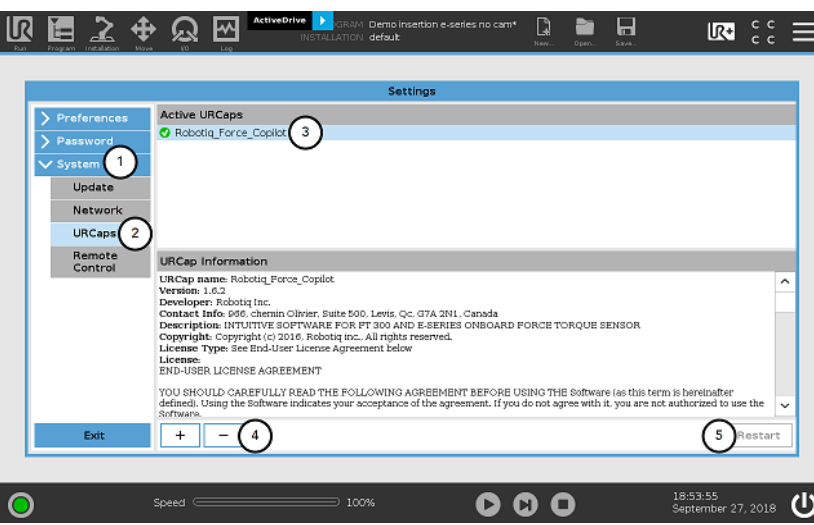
Run Program Installation Move I/O Log

ActiveDrive

PROGRAM Demo insertion e-series no cam*
INSTALLATION default

New... Open... Save...

Settings

Preferences
Password
System 1
Update
Network
URCaps 2
Remote Control

Active URCaps
Robotiq_Force_Copilot 3

URCap Information
URCap name: Robotiq_Force_Copilot
Version: 1.6.2
Developer: Robotiq Inc.
Contact Info: 966, chemin Olivier, Suite 500, Levis, Qc, G7A 2N1, Canada
Description: INTUITIVE SOFTWARE FOR FT 300 AND E-SERIES ONBOARD FORCE TORQUE SENSOR
Copyright: Copyright (c) 2016, Robotiq inc., All rights reserved.
License Type: See End-User License Agreement below
License:
END-USER LICENSE AGREEMENT

YOU SHOULD CAREFULLY READ THE FOLLOWING AGREEMENT BEFORE USING THE Software (as this term is hereinafter defined). Using the Software indicates your acceptance of the agreement. If you do not agree with it, you are not authorized to use the Software.

Exit

+ − 4

5 Restart

Speed 100%

18:53:55
September 27, 2018